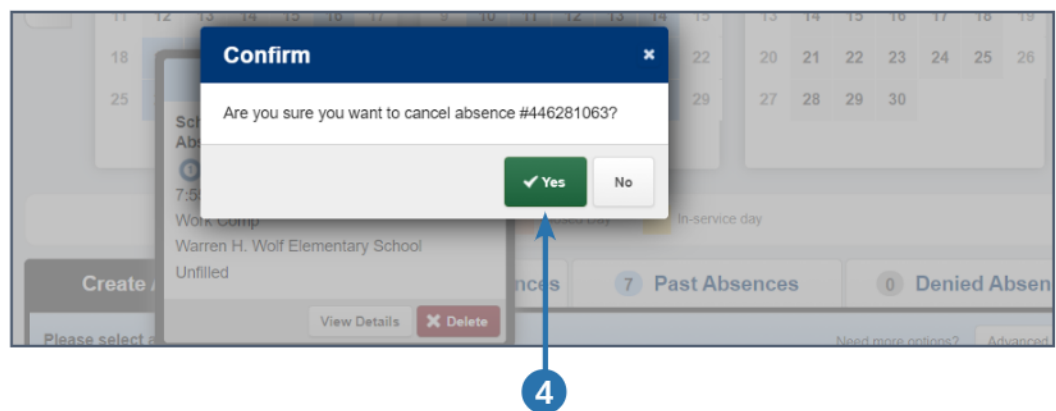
11 12 13 14 15 16 17 9 10 11 12 13 14 15 13 14 15 16 17 18 19

18 22 20 21 22 23 24 25 26

25 29 27 28 29 30

Confirm ×

Are you sure you want to cancel absence #446281063?

✔ Yes No

Sch
Abs

7:5

Work Comp

Warren H. Wolf Elementary School

Unfilled

View Details ✖ Delete

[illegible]sed Day In-service day

Create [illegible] nces 7 Past Absences 0 Denied Absen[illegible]

Please select a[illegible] Need more options? Advanced

4